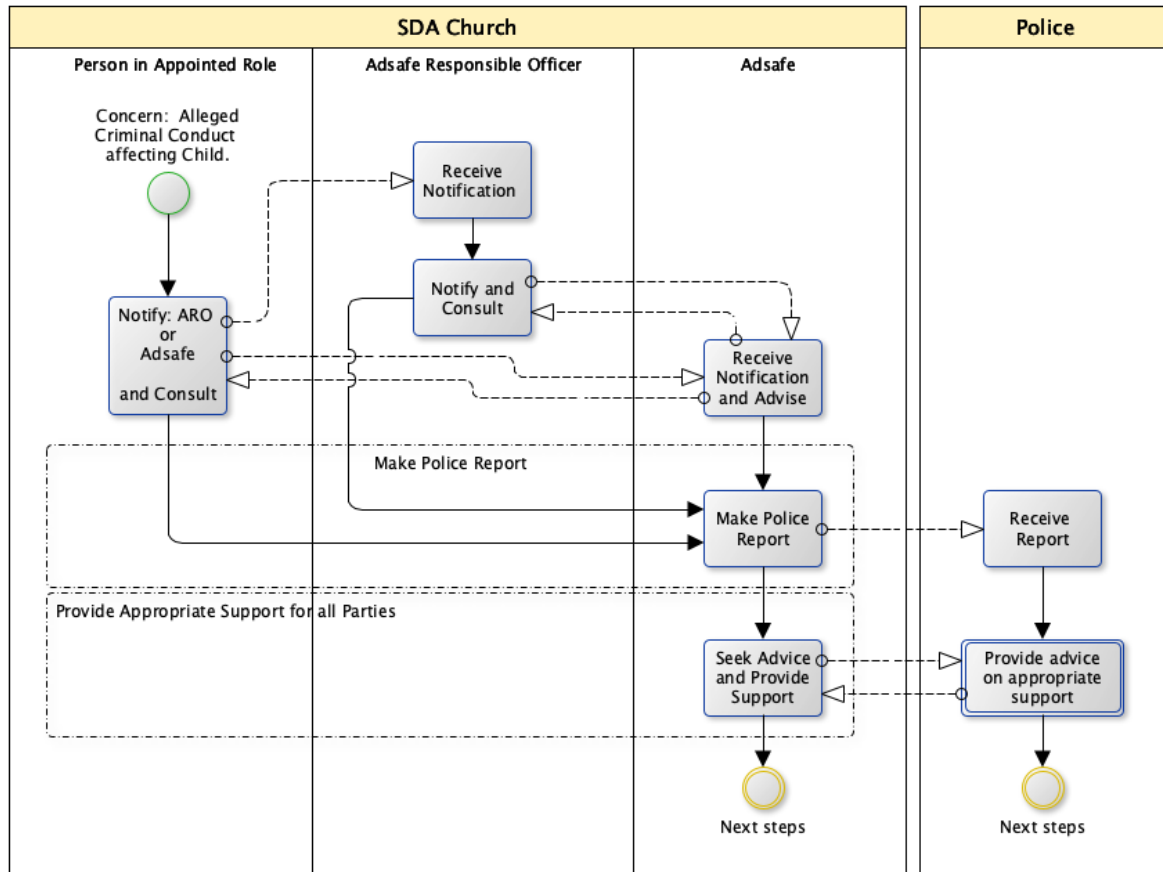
SDA Church

Police

Person in Appointed Role

Adsafe Responsible Officer

Adsafe

Concern: Alleged Criminal Conduct affecting Child.

Receive Notification

Notify and Consult

Notify: ARO or Adsafe

and Consult

Receive Notification and Advise

Make Police Report

Make Police Report

Receive Report

Provide Appropriate Support for all Parties

Seek Advice and Provide Support

Provide advice on appropriate support

Next steps

Next steps